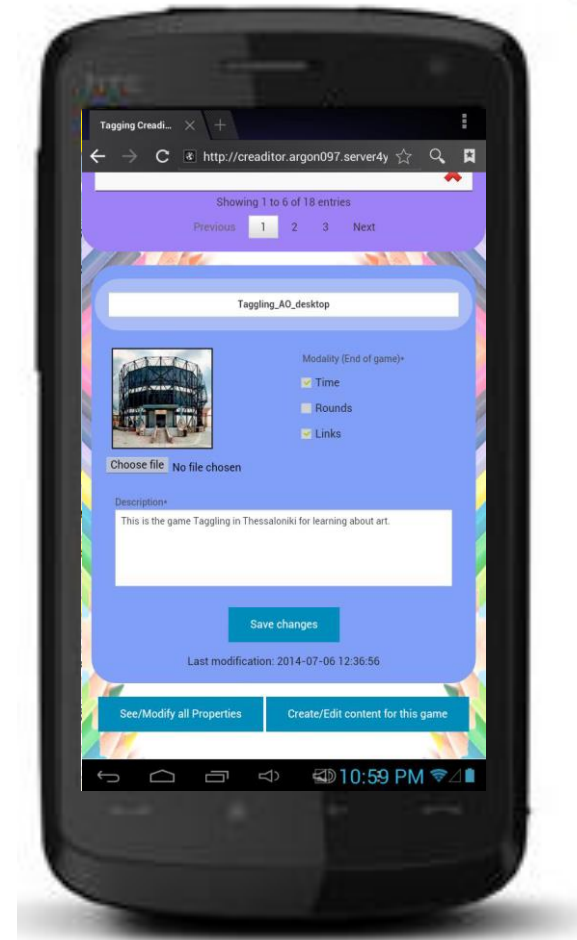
htc

Tagging Creadi...

http://creaditor.argon097.server4y

Showing 1 to 6 of 18 entries

Previous 1 2 3 Next

Tagglinq_AO_desktop

Modality (End of game)*

Time

Rounds

Links

Choose file No file chosen

Description*

This is the game Taggling in Thessaloniki for learning about art.

Save changes

Last modification: 2014-07-06 12:36:56

See/Modify all Properties

Create/Edit content for this game

10:59 PM